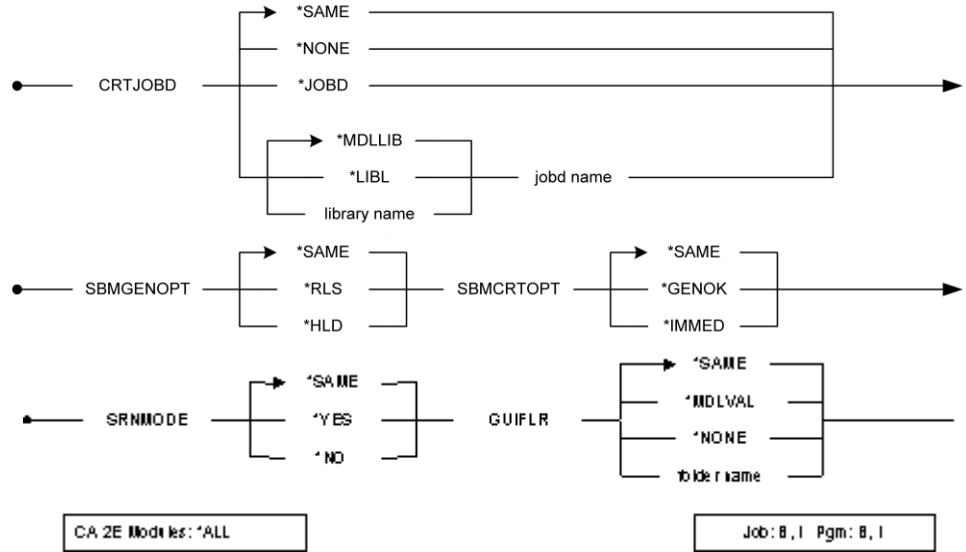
CRTJOBD

*SAME
*NONE
*JOBD

*MDLLIB
*LIBL
library name

jobd name

SBMGENOPT

*SAME
*RLS
*HLD

SBMCRTOPT

*SAME
*GENOK
*IMMED

SRNMODE

*SAME
*YES
*NO

GUIFLR

*SAME
*MDLVAL
*NONE
folder name

CA 2E Modules: *ALL

Job: B, I Pgm: B, I